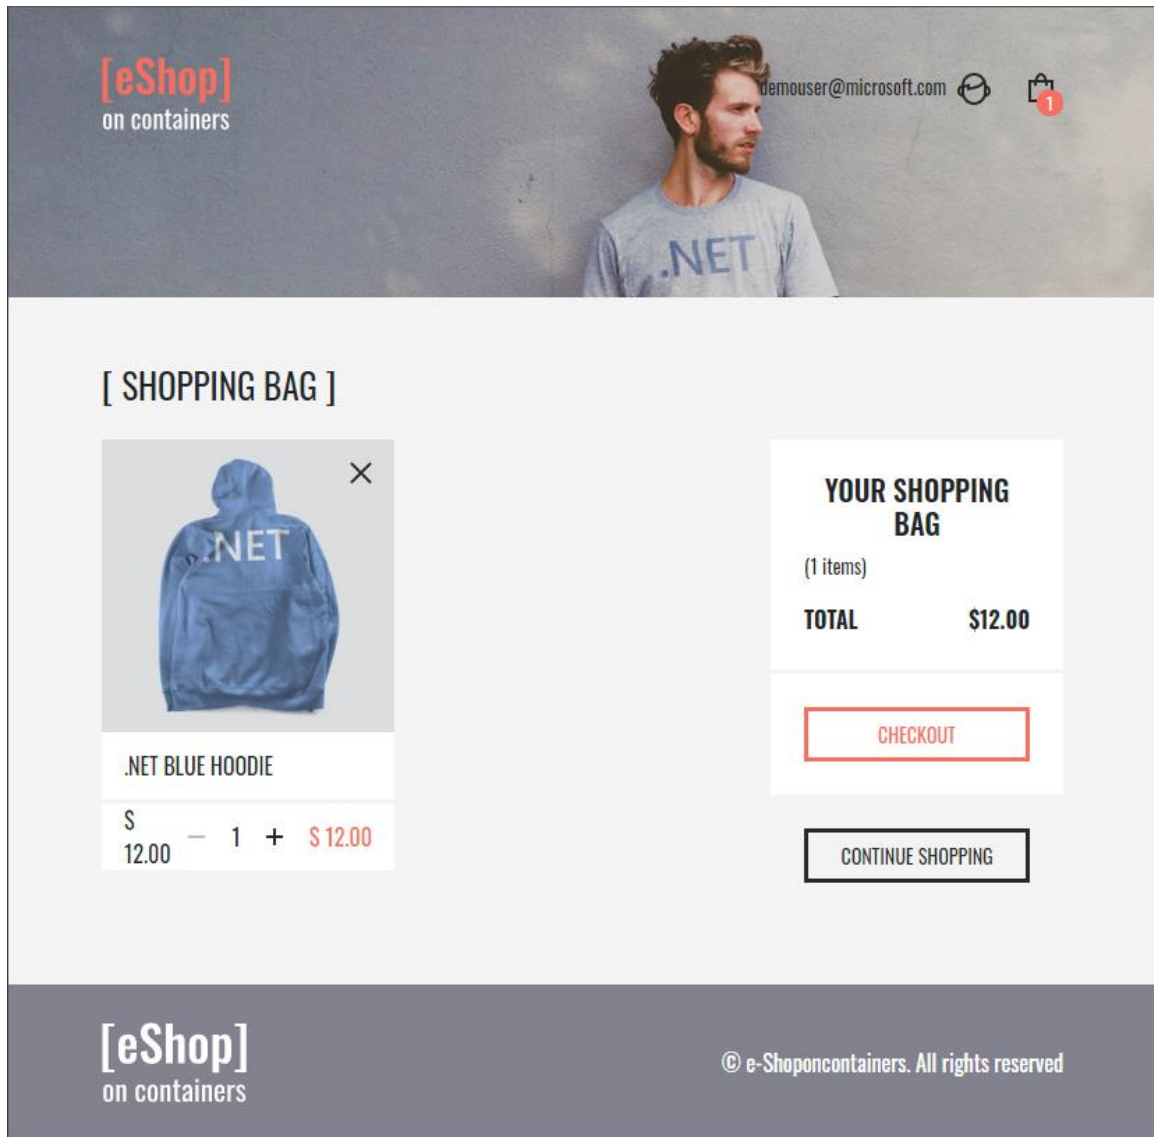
[eShop]
on containers

demouser@microsoft.com

1

.NET

[ SHOPPING BAG ]

×

.NET

.NET BLUE HOODIE

S
12.00 – 1 + $ 12.00

YOUR SHOPPING BAG

(1 items)

TOTAL $12.00

CHECKOUT

CONTINUE SHOPPING

[eShop]
on containers

© e-Shoponcontainers. All rights reserved